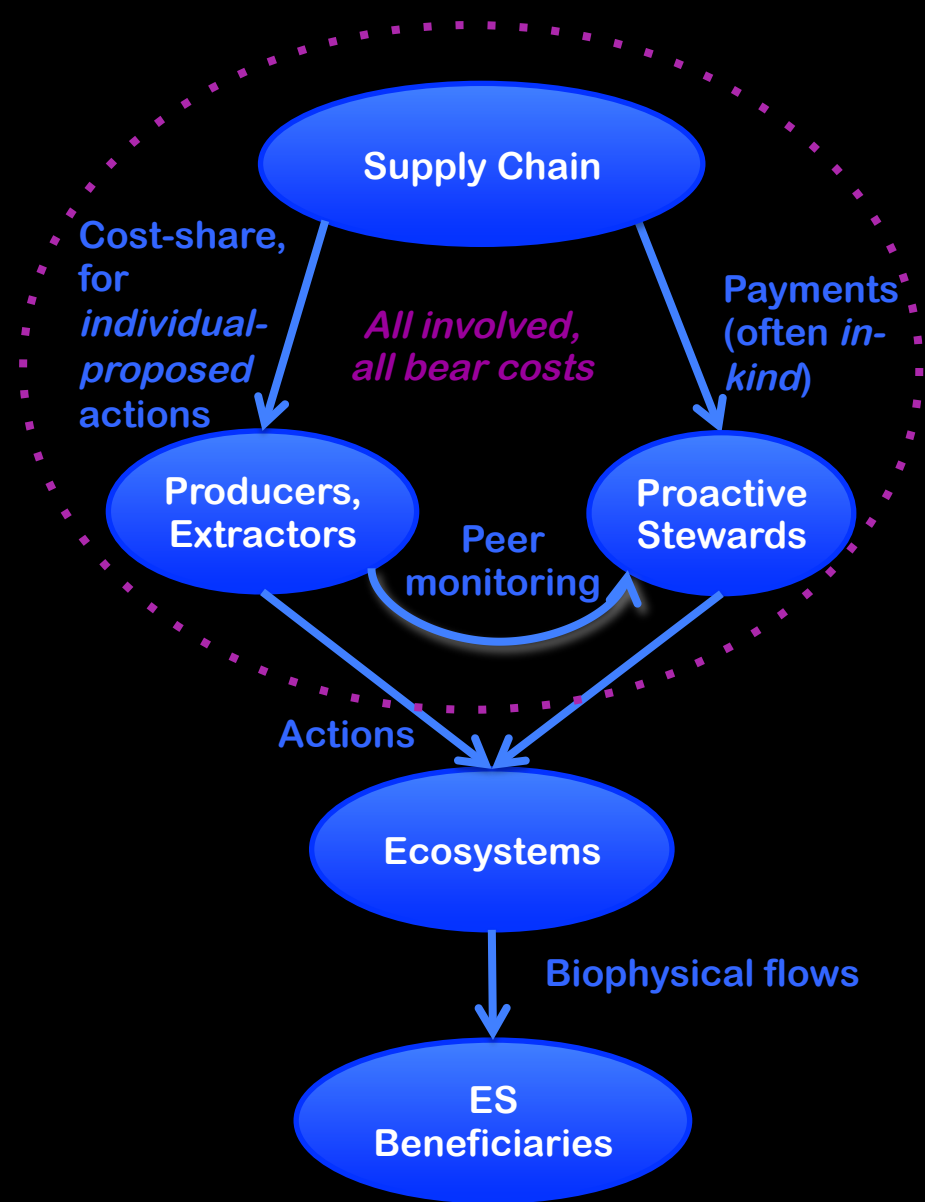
Supply Chain

Cost-share, for *individual-proposed* actions

*All involved, all bear costs*

Payments (often *in-kind*)

Producers, Extractors

Proactive Stewards

Peer monitoring

Actions

Ecosystems

Biophysical flows

ES Beneficiaries